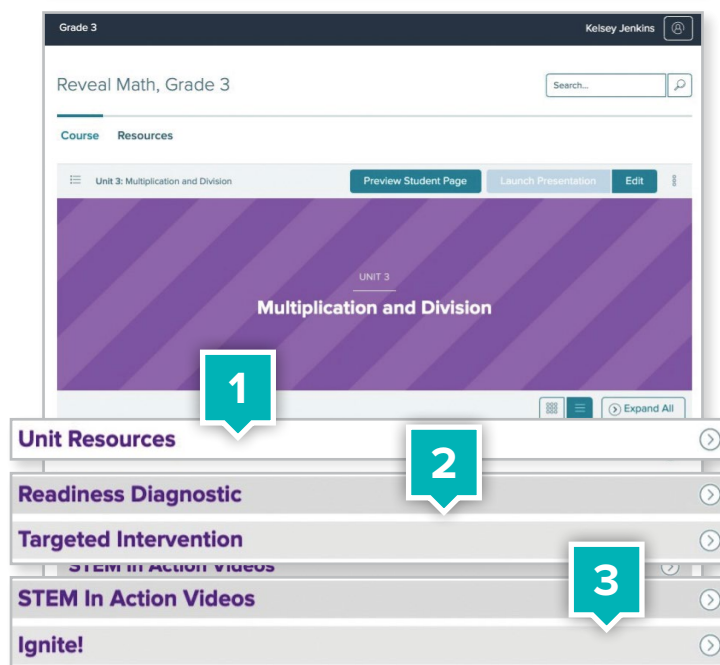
Grade 3

Kelsey Jenkins

Reveal Math, Grade 3

Search...

Course

Resources

Unit 3: Multiplication and Division

Preview Student Page

Launch Presentation

Edit

UNIT 3

Multiplication and Division

1

Expand All

Unit Resources

2

Readiness Diagnostic

Targeted Intervention

STEM In Action Videos

3

STEM In Action Videos

Ignite!